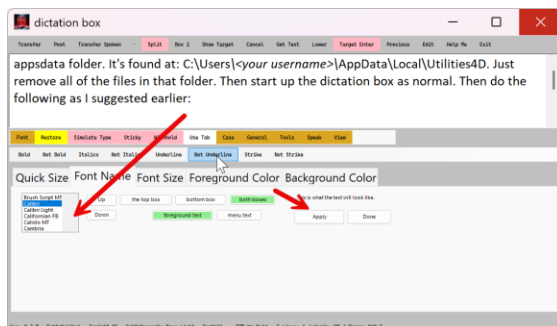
dictation box

Transfer Post Transfer Spoken Split Box 2 Show Target Cancel Get Text Lower Target Enter Previous Edit Help Me Exit

appsdata folder. It's found at: C:\Users\<your username>\AppData\Local\Utilities4D. Just remove all of the files in that folder. Then start up the dictation box as normal. Then do the following as I suggested earlier:

Font Restore Simulate Type Sticky Un Bold Use Tab Case General Tools Speak View

Bold Not Bold Italics Not Italic Underline Not Underline Strike Not Strike

Quick Size Font Name Font Size Foreground Color Background Color

Brush Script MT
Calibri
Calibri Light
Californian FB
Calisto MT
Cambria

Up
Down

the top box
bottom box
both boxes

foreground text
menu text

This is what the text will look like.

Apply
Done